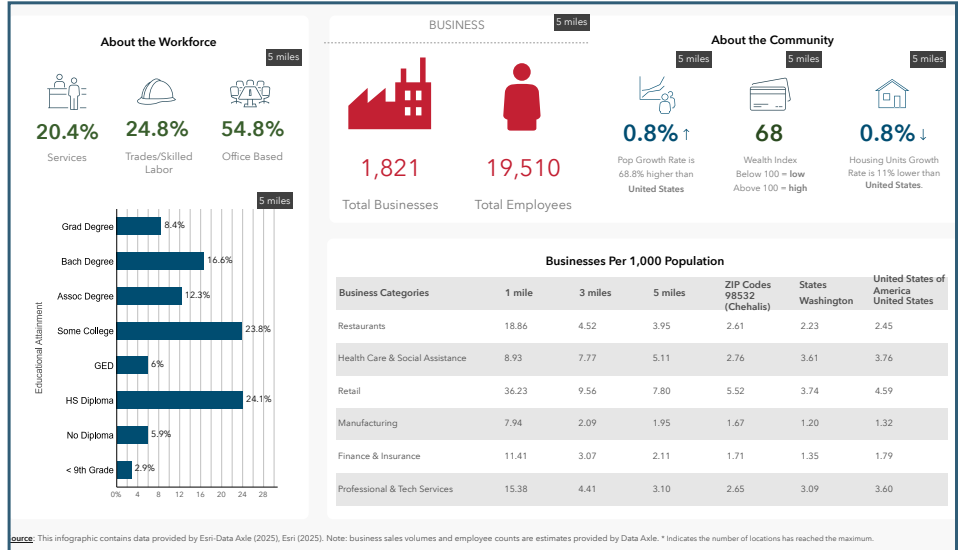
About the Workforce

5 miles

20.4%
Services

24.8%
Trades/Skilled Labor

54.8%
Office Based

5 miles

Educational Attainment

Grad Degree 8.4%
Bach Degree 16.6%
Assoc Degree 12.3%
Some College 23.8%
GED 6%
HS Diploma 24.1%
No Diploma 5.9%
< 9th Grade 2.9%

0% 4 8 12 16 20 24 28

BUSINESS

5 miles

1,821
Total Businesses

19,510
Total Employees

About the Community

5 miles

0.8% ↑
Pop Growth Rate is 68.8% higher than United States

5 miles

68
Wealth Index
Below 100 = low
Above 100 = high

5 miles

0.8% ↓
Housing Units Growth Rate is 11% lower than United States.

Businesses Per 1,000 Population

| Business Categories | 1 mile | 3 miles | 5 miles | ZIP Codes 98532 (Chehalis) | States Washington | United States of America United States |
|---|---|---|---|---|---|---|
| Restaurants | 18.86 | 4.52 | 3.95 | 2.61 | 2.23 | 2.45 |
| Health Care & Social Assistance | 8.93 | 7.77 | 5.11 | 2.76 | 3.61 | 3.76 |
| Retail | 36.23 | 9.56 | 7.80 | 5.52 | 3.74 | 4.59 |
| Manufacturing | 7.94 | 2.09 | 1.95 | 1.67 | 1.20 | 1.32 |
| Finance & Insurance | 11.41 | 3.07 | 2.11 | 1.71 | 1.35 | 1.79 |
| Professional & Tech Services | 15.38 | 4.41 | 3.10 | 2.65 | 3.09 | 3.60 |

ource: This infographic contains data provided by Esri-Data Axle (2025), Esri (2025). Note: business sales volumes and employee counts are estimates provided by Data Axle. * indicates the number of locations has reached the maximum.